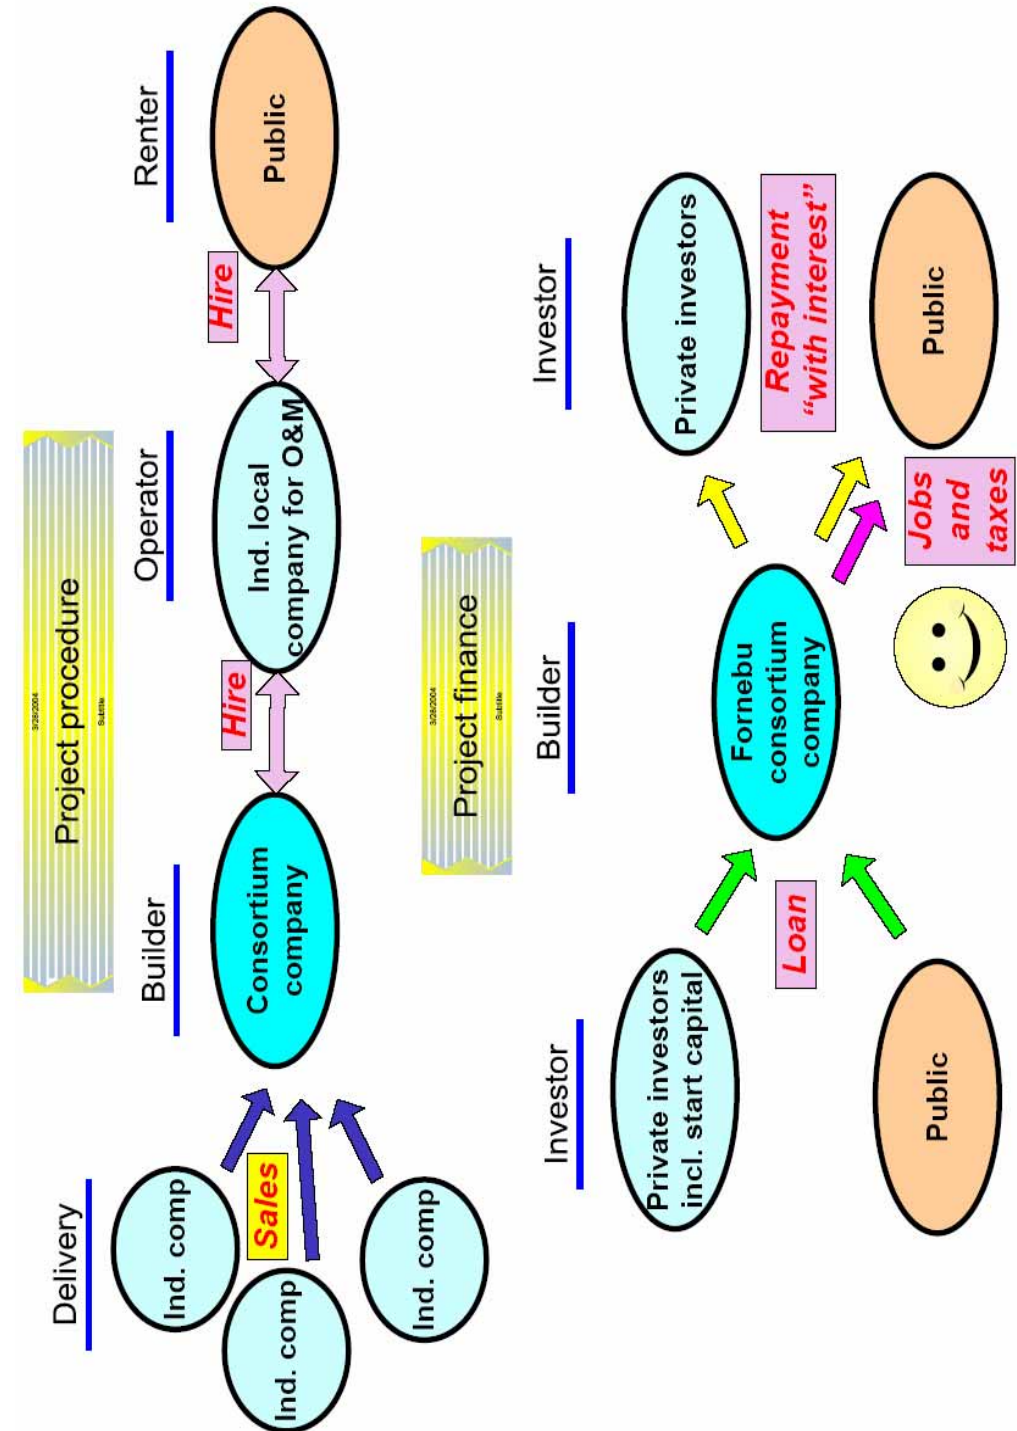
3/28/2004

Project procedure

Subtitle

Delivery

Ind. comp

Ind. comp

Ind. comp

Sales

Builder

Consortium company

Hire

Operator

Ind. local company for O&M

Hire

Renter

Public

3/28/2004

Project finance

Subtitle

Investor

Private investors incl. start capital

Loan

Public

Builder

Fornebu consortium company

Investor

Private investors

Repayment "with interest"

Jobs and taxes

Public